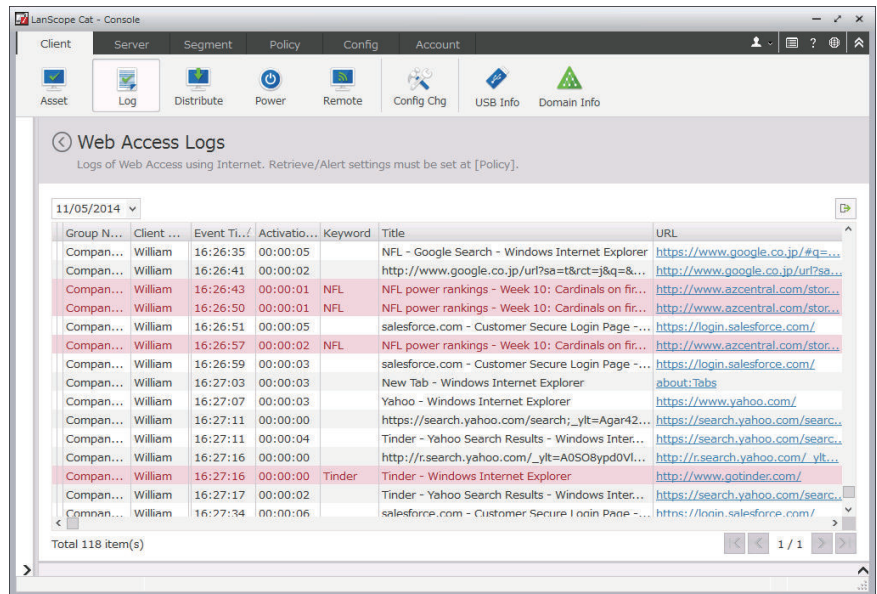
LanScope Cat - Console

Client Server Segment Policy Config Account

Asset Log Distribute Power Remote Config Chg USB Info Domain Info

Web Access Logs

Logs of Web Access using Internet. Retrieve/Alert settings must be set at [Policy].

11/05/2014

| Group N... | Client ... | Event Ti... | Activatio... | Keyword | Title | URL |
|---|---|---|---|---|---|---|
| Compan... | William | 16:26:35 | 00:00:05 | | NFL - Google Search - Windows Internet Explorer | https://www.google.co.jp/#q=... |
| Compan... | William | 16:26:41 | 00:00:02 | | http://www.google.co.jp/url?sa=t&rct=j&q=&... | http://www.google.co.jp/url?sa... |
| Compan... | William | 16:26:43 | 00:00:01 | NFL | NFL power rankings - Week 10: Cardinals on fir... | http://www.azcentral.com/stor... |
| Compan... | William | 16:26:50 | 00:00:01 | NFL | NFL power rankings - Week 10: Cardinals on fir... | http://www.azcentral.com/stor... |
| Compan... | William | 16:26:51 | 00:00:05 | | salesforce.com - Customer Secure Login Page -... | https://login.salesforce.com/ |
| Compan... | William | 16:26:57 | 00:00:02 | NFL | NFL power rankings - Week 10: Cardinals on fir... | http://www.azcentral.com/stor... |
| Compan... | William | 16:26:59 | 00:00:03 | | salesforce.com - Customer Secure Login Page -... | https://login.salesforce.com/ |
| Compan... | William | 16:27:03 | 00:00:03 | | New Tab - Windows Internet Explorer | about:Tabs |
| Compan... | William | 16:27:07 | 00:00:03 | | Yahoo - Windows Internet Explorer | https://www.yahoo.com/ |
| Compan... | William | 16:27:11 | 00:00:00 | | https://search.yahoo.com/search;_ylt=Agar42... | https://search.yahoo.com/searc... |
| Compan... | William | 16:27:11 | 00:00:04 | | Tinder - Yahoo Search Results - Windows Inter... | https://search.yahoo.com/searc... |
| Compan... | William | 16:27:16 | 00:00:00 | | http://r.search.yahoo.com/_ylt=A0SO8ypd0Vl... | http://r.search.yahoo.com/_ylt... |
| Compan... | William | 16:27:16 | 00:00:00 | Tinder | Tinder - Windows Internet Explorer | http://www.gotinder.com/ |
| Compan... | William | 16:27:17 | 00:00:02 | | Tinder - Yahoo Search Results - Windows Inter... | https://search.yahoo.com/searc... |
| Compan... | William | 16:27:34 | 00:00:06 | | salesforce.com - Customer Secure Login Page -... | https://login.salesforce.com/ |

Total 118 item(s)

1 / 1